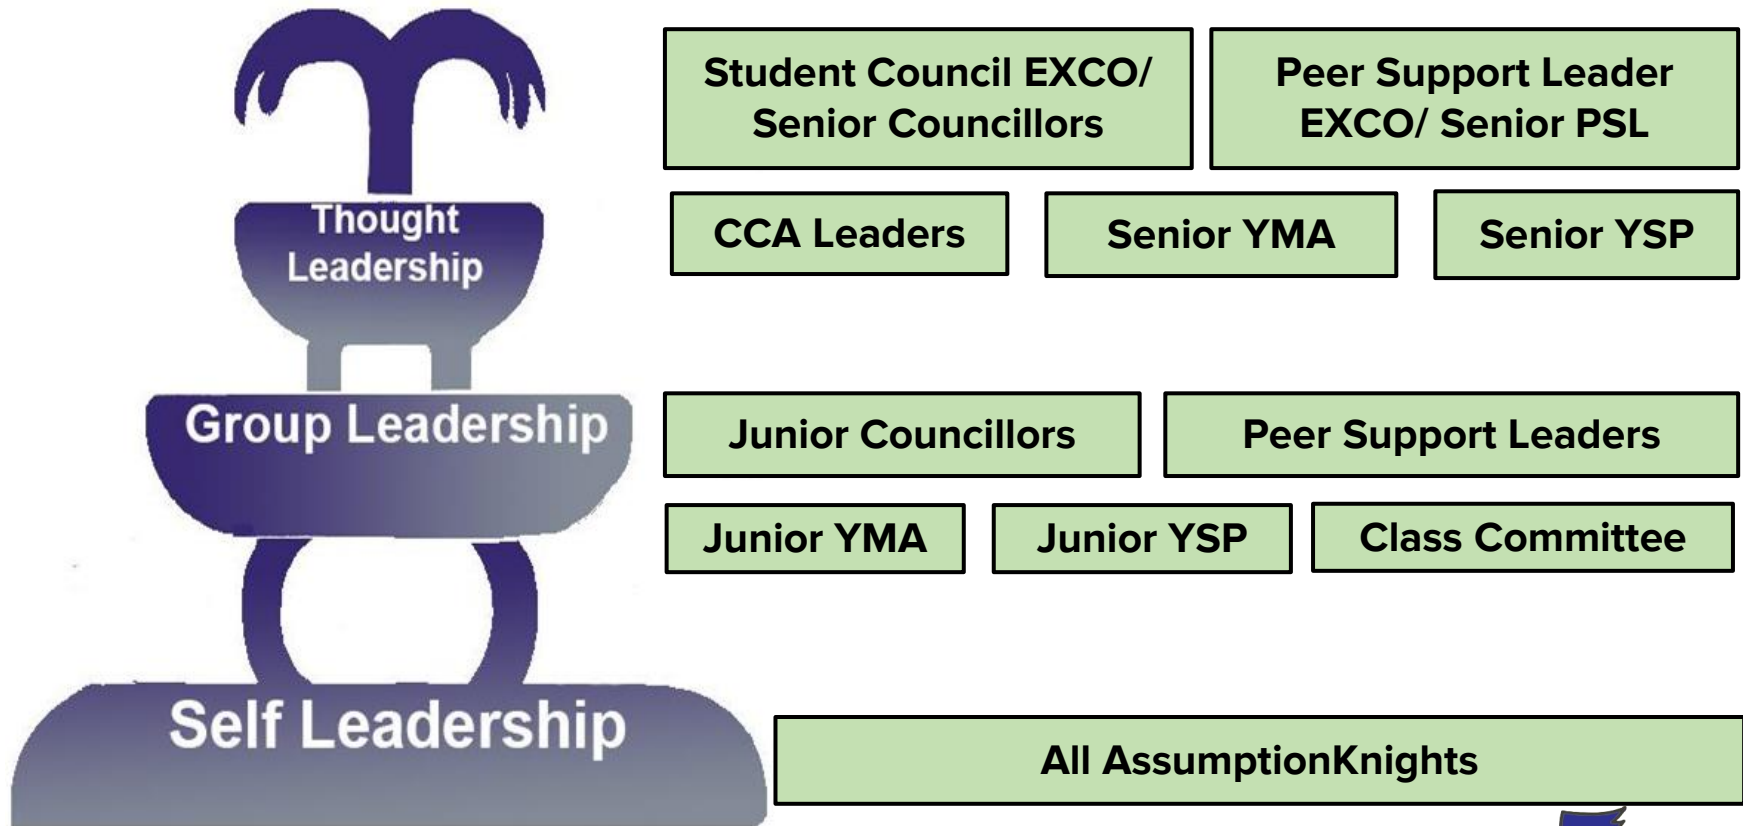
Thought Leadership

Group Leadership

Self Leadership

Student Council EXCO/ Senior Councillors

Peer Support Leader EXCO/ Senior PSL

CCA Leaders

Senior YMA

Senior YSP

Junior Councillors

Peer Support Leaders

Junior YMA

Junior YSP

Class Committee

All AssumptionKnights